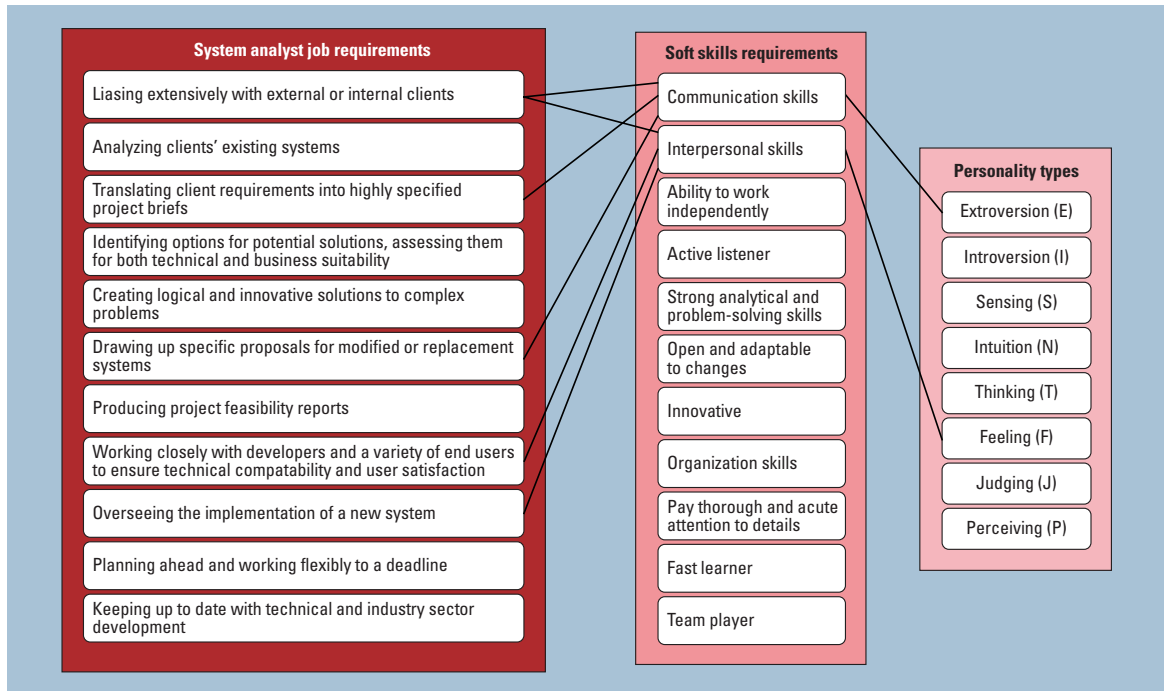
System analyst job requirements

Liasing extensively with external or internal clients

Analyzing clients' existing systems

Translating client requirements into highly specified project briefs

Identifying options for potential solutions, assessing them for both technical and business suitability

Creating logical and innovative solutions to complex problems

Drawing up specific proposals for modified or replacement systems

Producing project feasibility reports

Working closely with developers and a variety of end users to ensure technical compatability and user satisfaction

Overseeing the implementation of a new system

Planning ahead and working flexibly to a deadline

Keeping up to date with technical and industry sector development

Soft skills requirements

Communication skills

Interpersonal skills

Ability to work independently

Active listener

Strong analytical and problem-solving skills

Open and adaptable to changes

Innovative

Organization skills

Pay thorough and acute attention to details

Fast learner

Team player

Personality types

Extroversion (E)

Introversion (I)

Sensing (S)

Intuition (N)

Thinking (T)

Feeling (F)

Judging (J)

Perceiving (P)